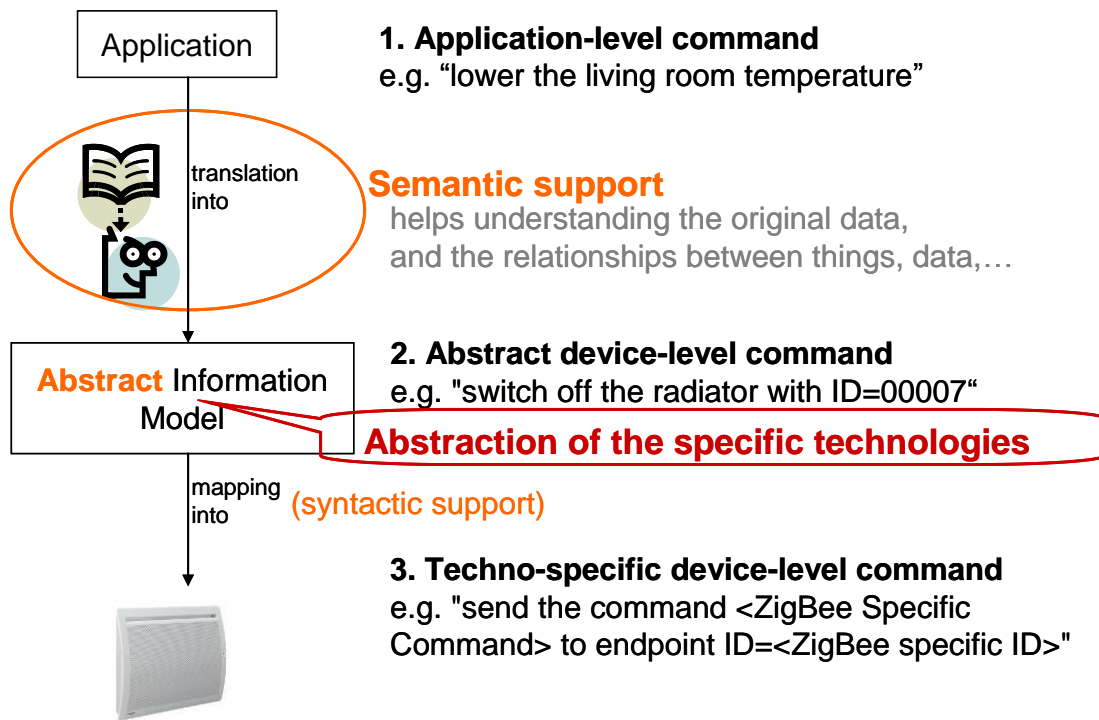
Application

1. Application-level command
e.g. “lower the living room temperature”

translation into

Semantic support
helps understanding the original data, and the relationships between things, data,…

Abstract Information Model

2. Abstract device-level command
e.g. "switch off the radiator with ID=00007“

Abstraction of the specific technologies

mapping into

(syntactic support)

3. Techno-specific device-level command
e.g. "send the command <ZigBee Specific Command> to endpoint ID=<ZigBee specific ID>"